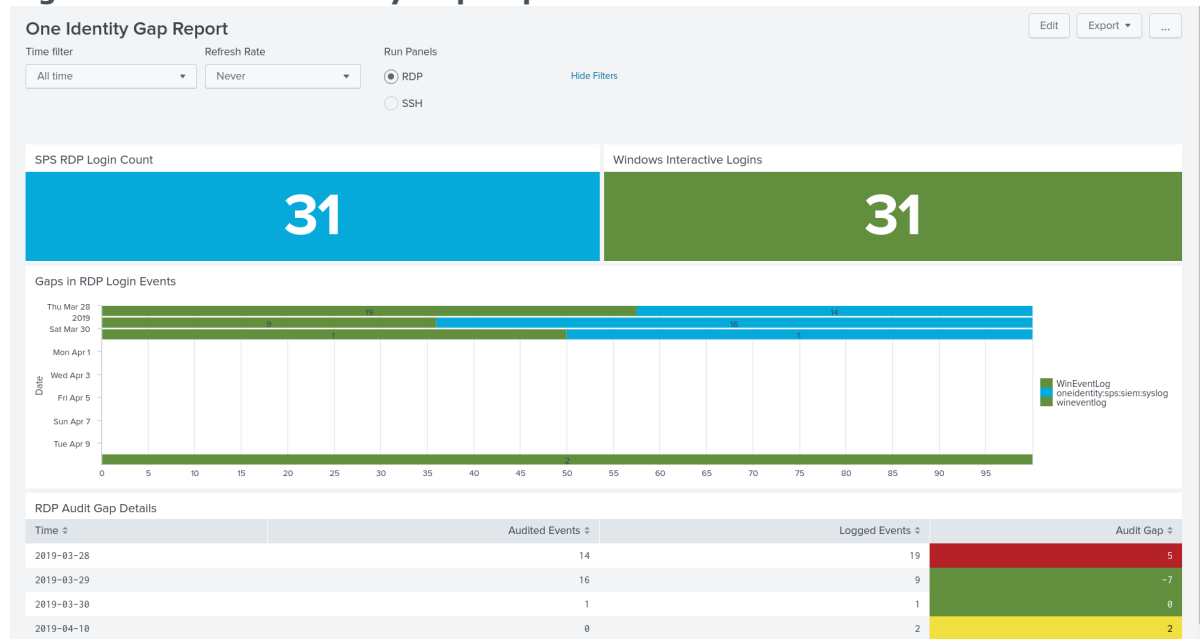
One Identity Gap Report

Edit
Export ▾
...

Time filter
All time ▾

Refresh Rate
Never ▾

Run Panels
RDP
SSH

Hide Filters

SPS RDP Login Count
31

Windows Interactive Logins
31

Gaps in RDP Login Events

Date
Thu Mar 28 2019
Sat Mar 30
Mon Apr 1
Wed Apr 3
Fri Apr 5
Sun Apr 7
Tue Apr 9

19
14
9
16
1
1
2

0 5 10 15 20 25 30 35 40 45 50 55 60 65 70 75 80 85 90 95

WinEventLog
oneidentity:sps:siem:syslog
wineventlog

RDP Audit Gap Details

| Time ⇕ | Audited Events ⇕ | Logged Events ⇕ | Audit Gap ⇕ |
|---|---|---|---|
| 2019-03-28 | 14 | 19 | 5 |
| 2019-03-29 | 16 | 9 | -7 |
| 2019-03-30 | 1 | 1 | 0 |
| 2019-04-10 | 0 | 2 | 2 |